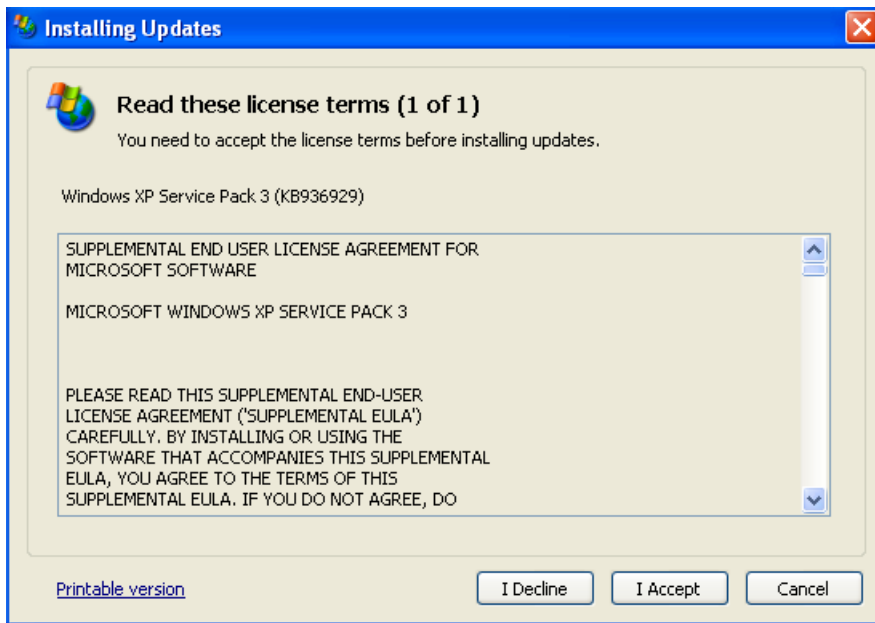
Installing Updates

Read these license terms (1 of 1)

You need to accept the license terms before installing updates.

Windows XP Service Pack 3 (KB936929)

SUPPLEMENTAL END USER LICENSE AGREEMENT FOR MICROSOFT SOFTWARE

MICROSOFT WINDOWS XP SERVICE PACK 3

PLEASE READ THIS SUPPLEMENTAL END-USER LICENSE AGREEMENT ('SUPPLEMENTAL EULA') CAREFULLY. BY INSTALLING OR USING THE SOFTWARE THAT ACCOMPANIES THIS SUPPLEMENTAL EULA, YOU AGREE TO THE TERMS OF THIS SUPPLEMENTAL EULA. IF YOU DO NOT AGREE, DO

Printable version

I Decline

I Accept

Cancel